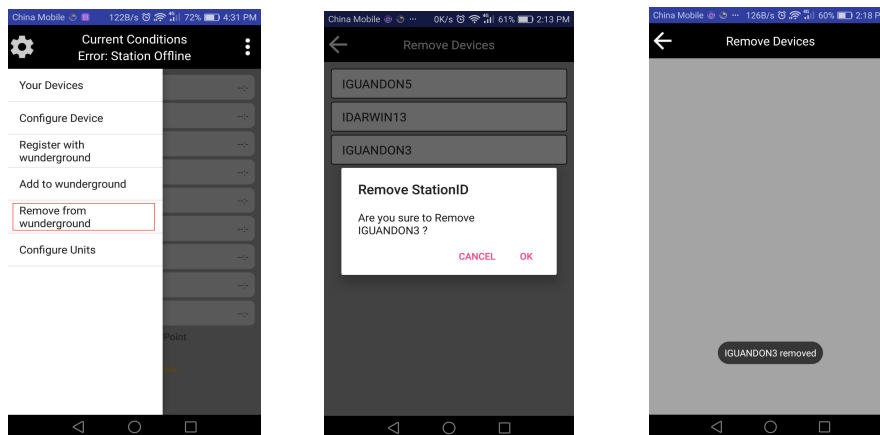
China Mobile 122B/s 72% 4:31 PM

Current Conditions
Error: Station Offline

Your Devices

Configure Device

Register with wunderground

Add to wunderground

Remove from wunderground

Configure Units

Point

China Mobile 0K/s 61% 2:13 PM

Remove Devices

IGUANDON5

IDARWIN13

IGUANDON3

Remove StationID

Are you sure to Remove IGUANDON3 ?

CANCEL OK

China Mobile 126B/s 60% 2:18 P

Remove Devices

IGUANDON3 removed